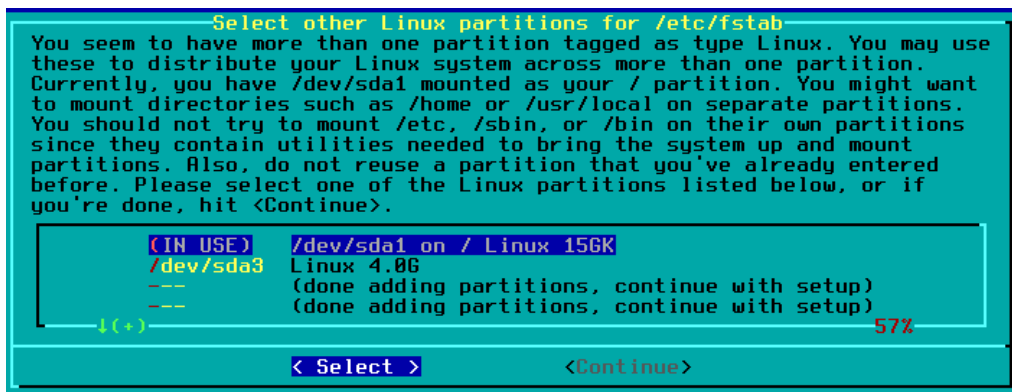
Select other Linux partitions for /etc/fstab

You seem to have more than one partition tagged as type Linux. You may use these to distribute your Linux system across more than one partition. Currently, you have /dev/sda1 mounted as your / partition. You might want to mount directories such as /home or /usr/local on separate partitions. You should not try to mount /etc, /sbin, or /bin on their own partitions since they contain utilities needed to bring the system up and mount partitions. Also, do not reuse a partition that you've already entered before. Please select one of the Linux partitions listed below, or if you're done, hit <Continue>.

(IN USE) /dev/sda1 on / Linux 15GK
/dev/sda3 Linux 4.0G
--- (done adding partitions, continue with setup)
--- (done adding partitions, continue with setup)
↓(+) 57%

< Select > <Continue>